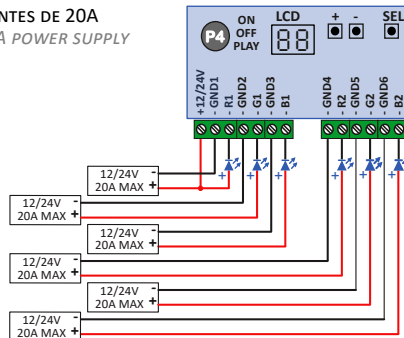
NTES DE 20A
A POWER SUPPLY

P4
ON
OFF
PLAY
LCD
88
+
-
SEL

+12/24V
GND1
R1
GND2
G1
GND3
B1
GND4
R2
GND5
G2
GND6
B2

+
+
+
+
+
+

12/24V
20A MAX
-
+

12/24V
20A MAX
-
+

12/24V
20A MAX
-
+

12/24V
20A MAX
-
+

12/24V
20A MAX
-
+

12/24V
20A MAX
-
+